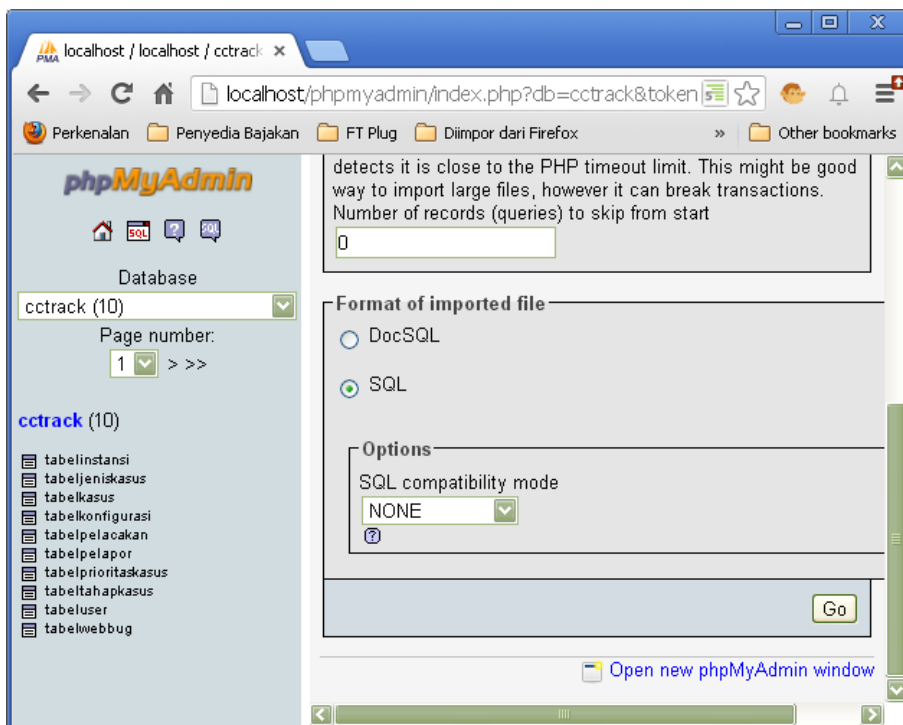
localhost / localhost / cctrack ×

localhost/phpmyadmin/index.php?db=cctrack&token

Perkenalan Penyedia Bajakan FT Plug Diimpor dari Firefox » Other bookmarks

phpMyAdmin

Database
cctrack (10)
Page number:
1 > >>

cctrack (10)

tabelinstansi
tabeljeniskasus
tabelkasus
tabelkonfigurasi
tabelpelacakan
tabelpelapor
tabelprioritaskasus
tabeltahapkasus
tabeluser
tabelwebbug

detects it is close to the PHP timeout limit. This might be good way to import large files, however it can break transactions.
Number of records (queries) to skip from start
0

Format of imported file
DocSQL
SQL

Options
SQL compatibility mode
NONE

Go

Open new phpMyAdmin window